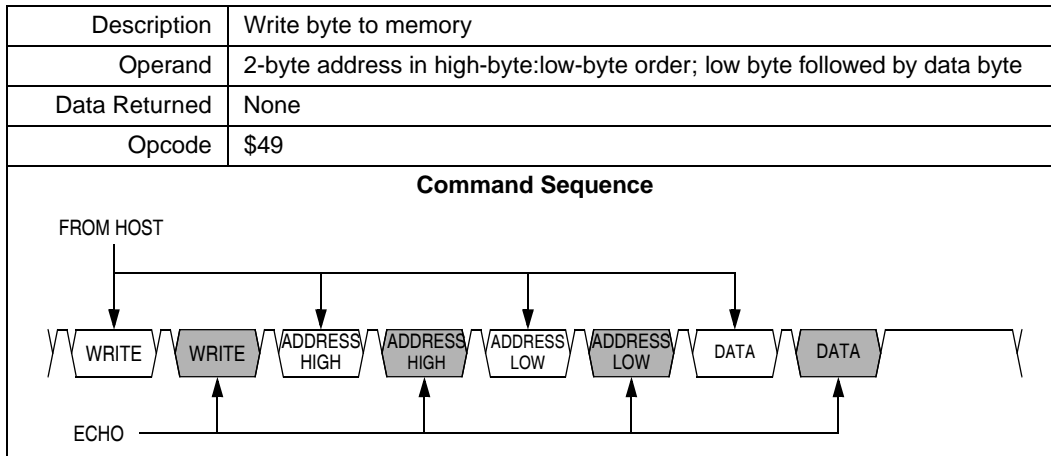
| Description | Write byte to memory |
|---|---|
| Operand | 2-byte address in high-byte:low-byte order; low byte followed by data byte |
| Data Returned | None |
| Opcode | \$49 |

**Command Sequence**

FROM HOST

WRITE WRITE ADDRESS HIGH ADDRESS HIGH ADDRESS LOW ADDRESS LOW DATA DATA

ECHO